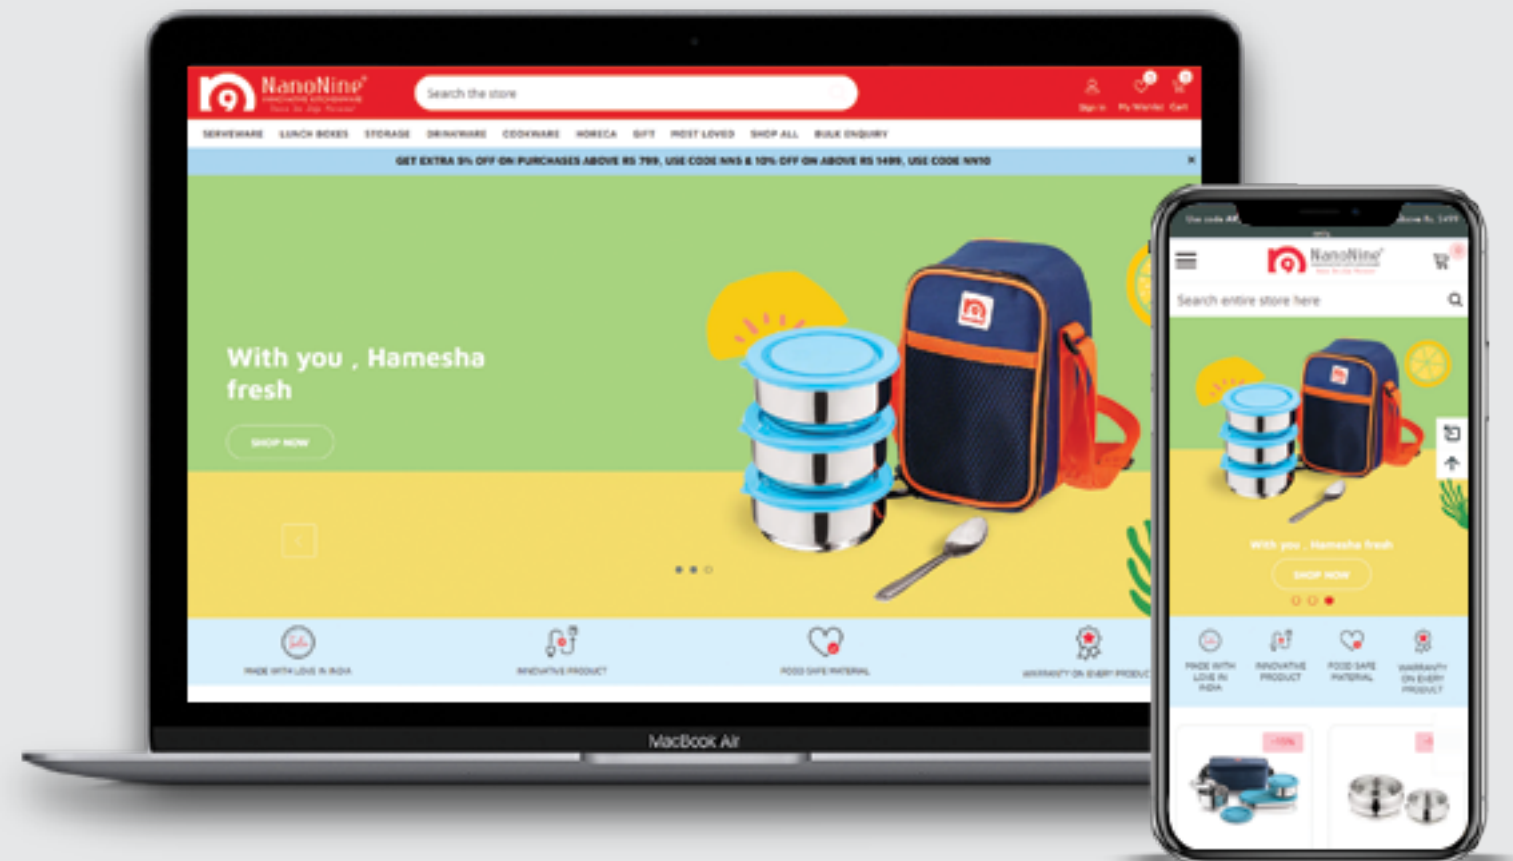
NanoNine
INNOVATIVE KITCHENWARE
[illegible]

Search the store

Sign in
My Wishlist
Cart

SERVEWARE
LUNCH BOXES
STORAGE
DRINKWARE
COOKWARE
HORECA
GIFT
MOST LOVED
SHOP ALL
BULK ENQUIRY

GET EXTRA 5% OFF ON PURCHASES ABOVE RS 799, USE CODE NN5 & 10% OFF ON ABOVE RS 1499, USE CODE NN10

With you , Hamesha fresh

SHOP NOW

MADE WITH LOVE IN INDIA
INNOVATIVE PRODUCT
FOOD SAFE MATERIAL
WARRANTY ON EVERY PRODUCT

MacBook Air

NanoNine

Search entire store here

With you , Hamesha fresh

SHOP NOW

MADE WITH LOVE IN INDIA
INNOVATIVE PRODUCT
FOOD SAFE MATERIAL
WARRANTY ON EVERY PRODUCT